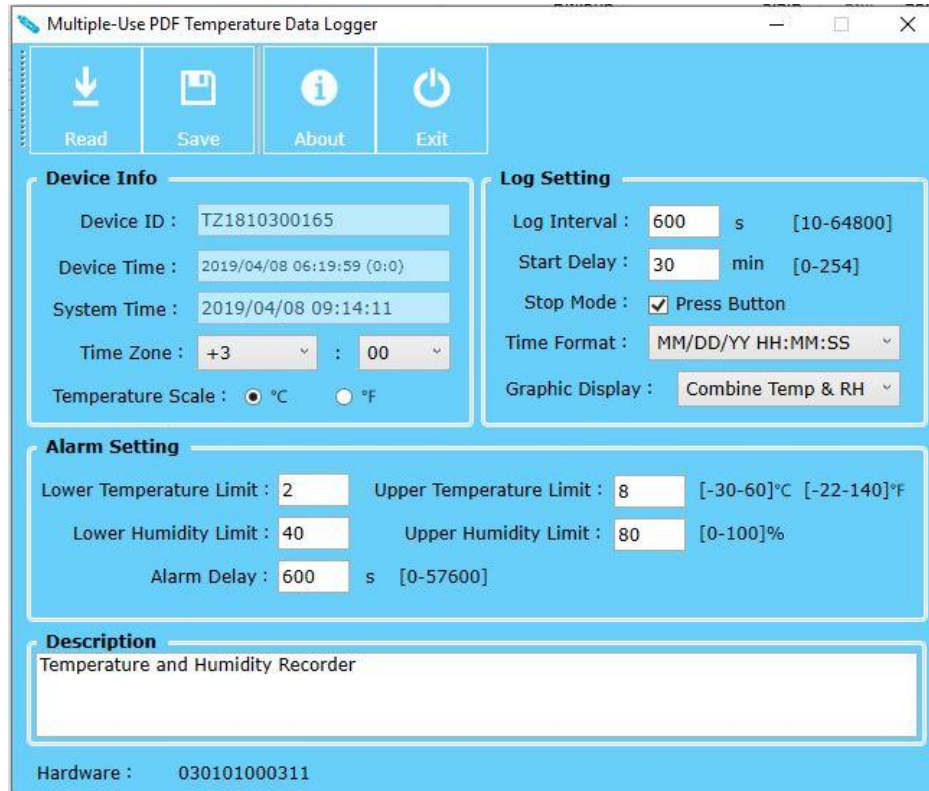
Multiple-Use PDF Temperature Data Logger

Read
Save
About
Exit

Device Info

Device ID : TZ1810300165

Device Time : 2019/04/08 06:19:59 (0:0)

System Time : 2019/04/08 09:14:11

Time Zone : +3 : 00

Temperature Scale : °C °F

Log Setting

Log Interval : 600 s [10-64800]

Start Delay : 30 min [0-254]

Stop Mode : Press Button

Time Format : MM/DD/YY HH:MM:SS

Graphic Display : Combine Temp & RH

Alarm Setting

Lower Temperature Limit : 2 Upper Temperature Limit : 8 [-30-60]°C [-22-140]°F

Lower Humidity Limit : 40 Upper Humidity Limit : 80 [0-100]%

Alarm Delay : 600 s [0-57600]

Description

Temperature and Humidity Recorder

Hardware : 030101000311